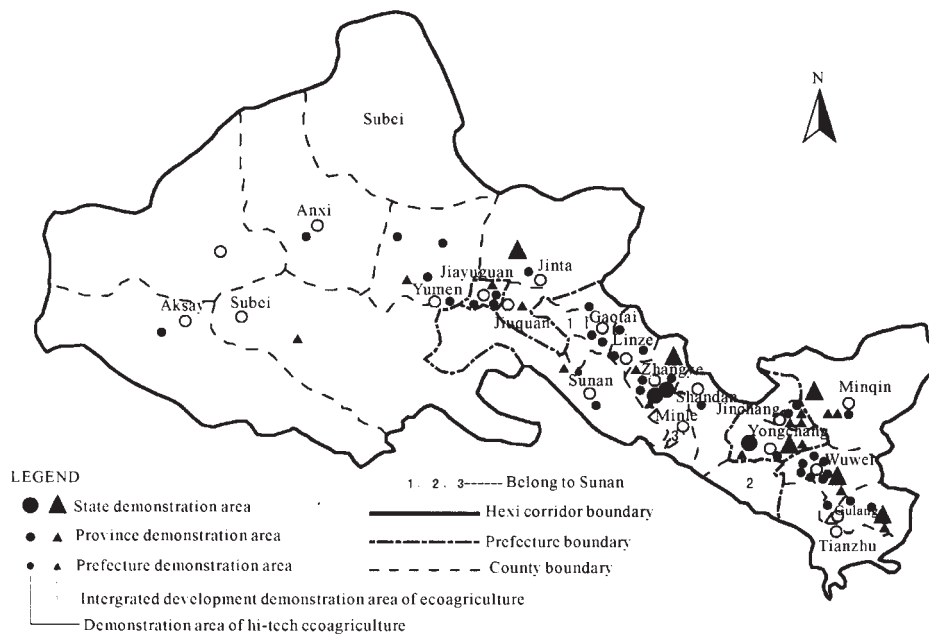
N

Subei

Anxi

Jinta

Jiayuguan

Yumen

Aksay

Subei

Jiuquan 1

Gaotai

Linze

Zhangye

Sunan

Shandan

Minle

3

Minqin

Jinchang

Yongchang

2

Wuwei

Gulang

Tianzhu

LEGEND

State demonstration area

Province demonstration area

Prefecture demonstration area

Intergrated development demonstration area of ecoagriculture

Demonstration area of hi-tech ecoagriculture

1、2、3------Belong to Sunan

Hexi corridor boundary

Prefecture boundary

County boundary